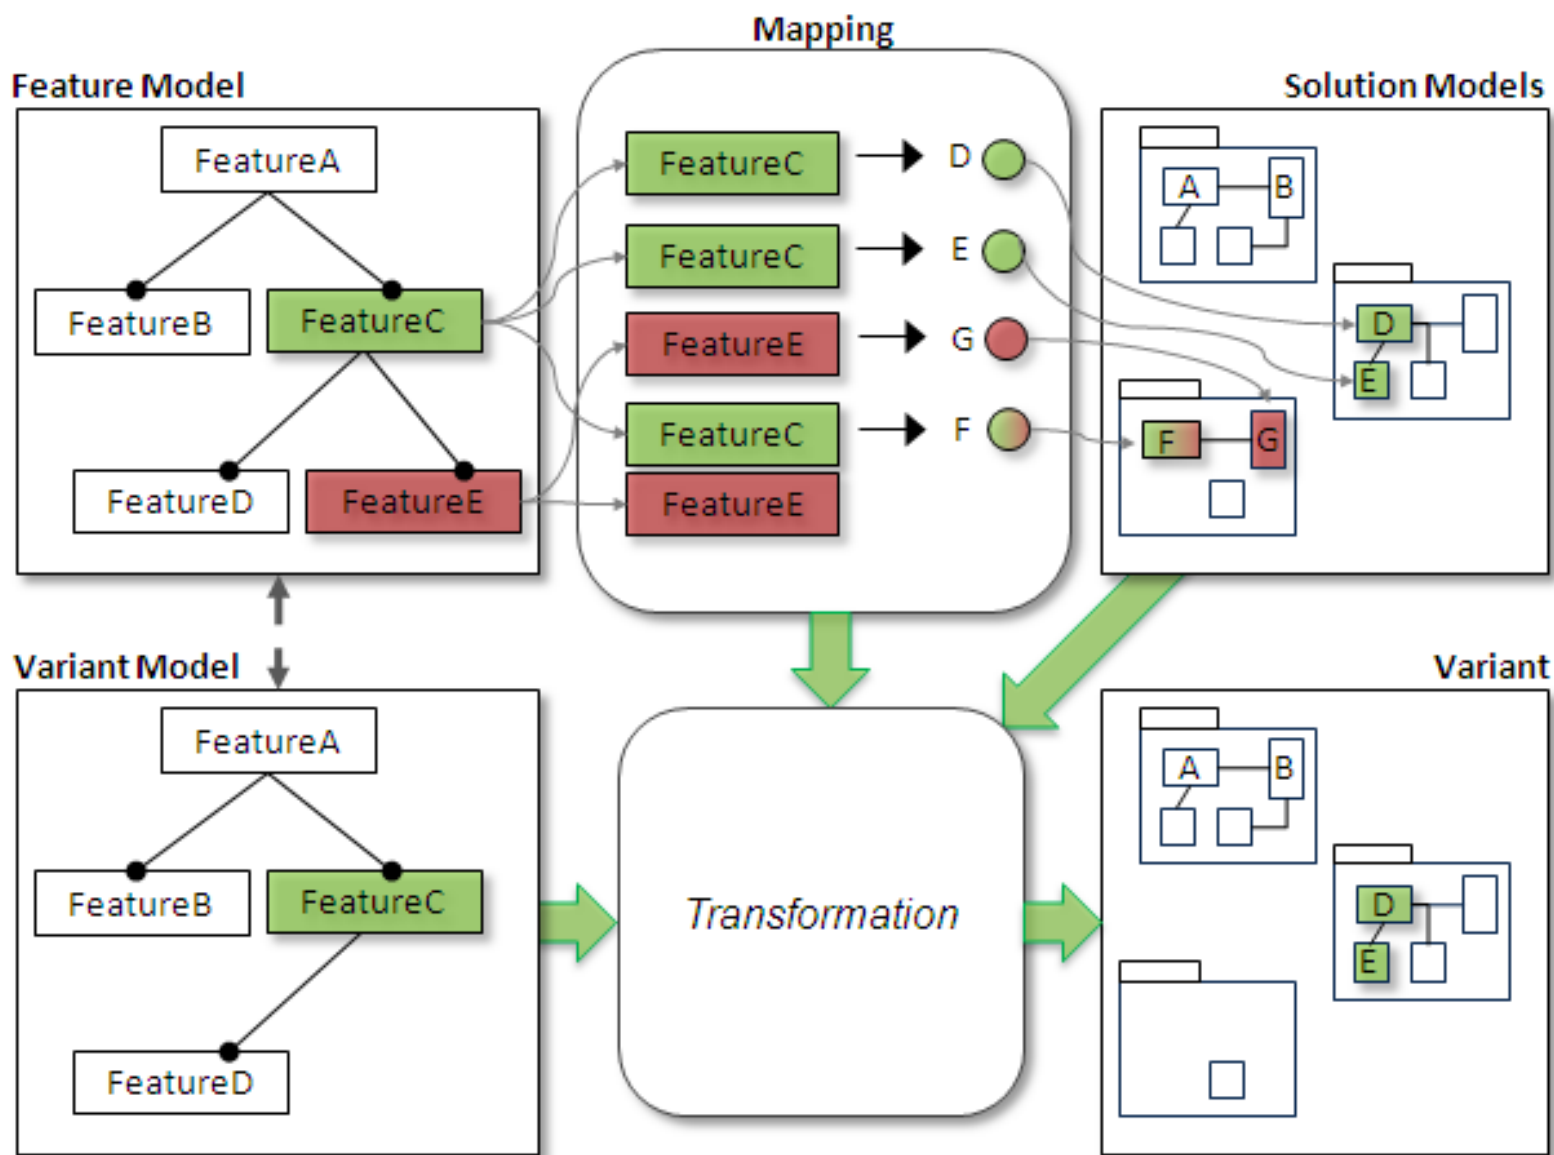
Mapping

Feature Model

FeatureA

FeatureB

FeatureC

FeatureD

FeatureE

FeatureC → D

FeatureC → E

FeatureE → G

FeatureC → F

FeatureE

Solution Models

A

B

D

E

F

G

Variant Model

FeatureA

FeatureB

FeatureC

FeatureD

*Transformation*

Variant

A

B

D

E